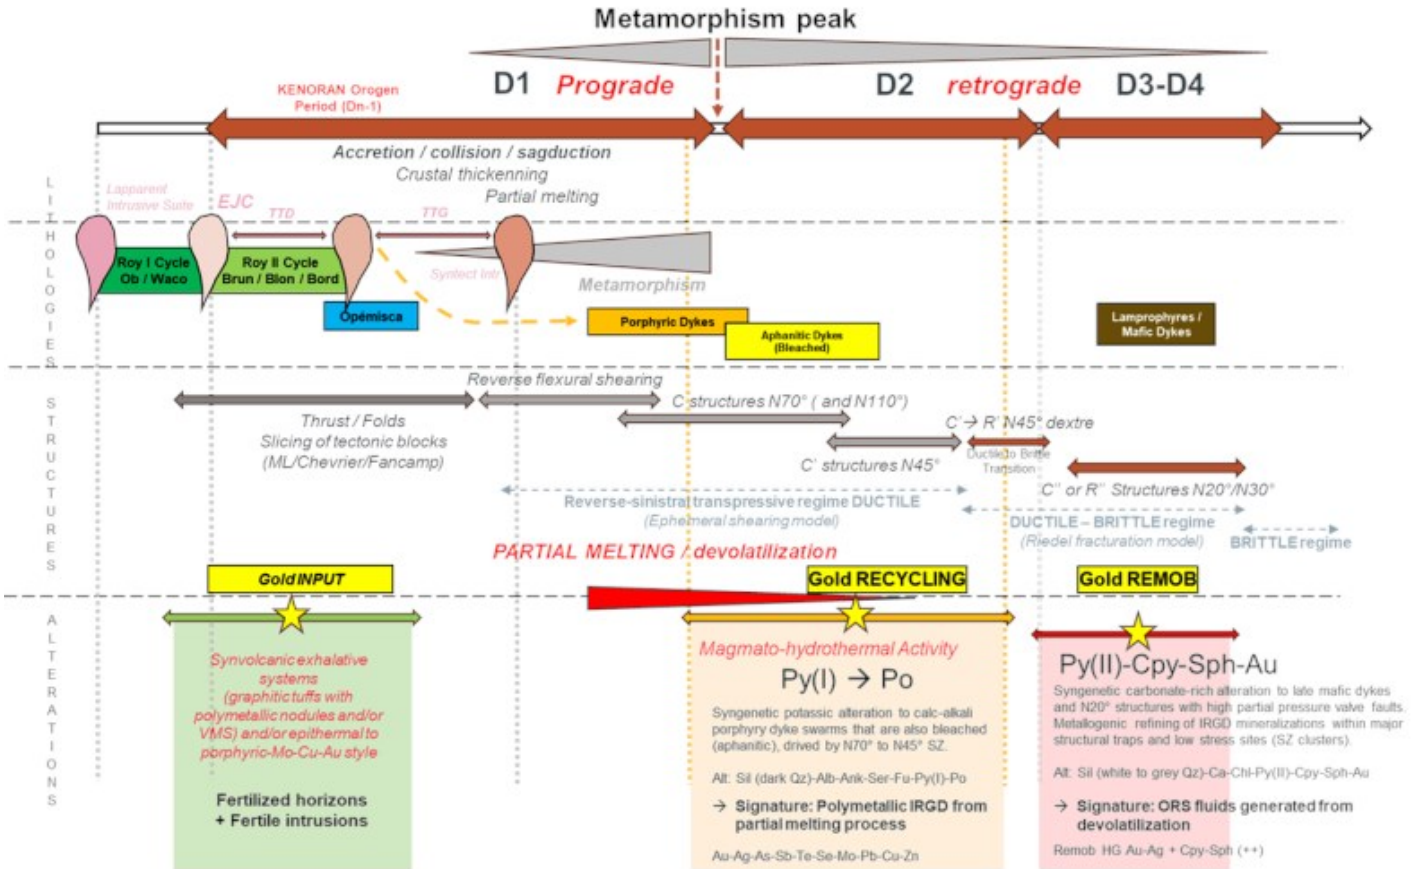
Metamorphism peak

KENORAN Orogen Period (Dn-1)

D1 Prograde

D2 retrograde

D3-D4

Accretion / collision / sagduction
Crustal thickenning
Partial melting

LITHOLOGIES

Lapparent Intrusive Suite

EJC

TTD

TTG

Roy I Cycle Ob / Waco

Roy II Cycle Brun / Blon / Bord

Opémisca

Syntect Intr

Metamorphism

Porphyric Dykes

Aphanitic Dykes (Bleached)

Lamprophyres / Mafic Dykes

STRUCTURES

Reverse flexural shearing

Thrust / Folds
Slicing of tectonic blocks
(ML/Chevrier/Fancamp)

C structures N70° ( and N110°)

C' → R' N45° dextre

C' structures N45°

Ductile to Brittle Transition

C'' or R'' Structures N20°/N30°

Reverse-sinistral transpressive regime DUCTILE
(Ephemeral shearing model)

DUCTILE – BRITTLE regime
(Riedel fracturation model)

BRITTLE regime

PARTIAL MELTING / devolatilization

ALTERATIONS

Gold INPUT

Gold RECYCLING

Gold REMOB

Synvolcanic exhalative systems (graphitic tuffs with polymetallic nodules and/or VMS) and/or epithermal to porphyric-Mo-Cu-Au style

Fertilized horizons + Fertile intrusions

Magmato-hydrothermal Activity

Py(I) → Po

Syngenetic potassic alteration to calc-alkali porphyry dyke swarms that are also bleached (aphanitic), drived by N70° to N45° SZ.

Alt: Sil (dark Qz)-Alb-Ank-Ser-Fu-Py(I)-Po

→ Signature: Polymetallic IRGD from partial melting process

Au-Ag-As-Sb-Te-Se-Mo-Pb-Cu-Zn

Py(II)-Cpy-Sph-Au

Syngenetic carbonate-rich alteration to late mafic dykes and N20° structures with high partial pressure valve faults. Metallogenic refining of IRGD mineralizations within major structural traps and low stress sites (SZ clusters).

Alt: Sil (white to grey Qz)-Ca-Chl-Py(II)-Cpy-Sph-Au

→ Signature: ORS fluids generated from devolatilization

Remob HG Au-Ag + Cpy-Sph (++)